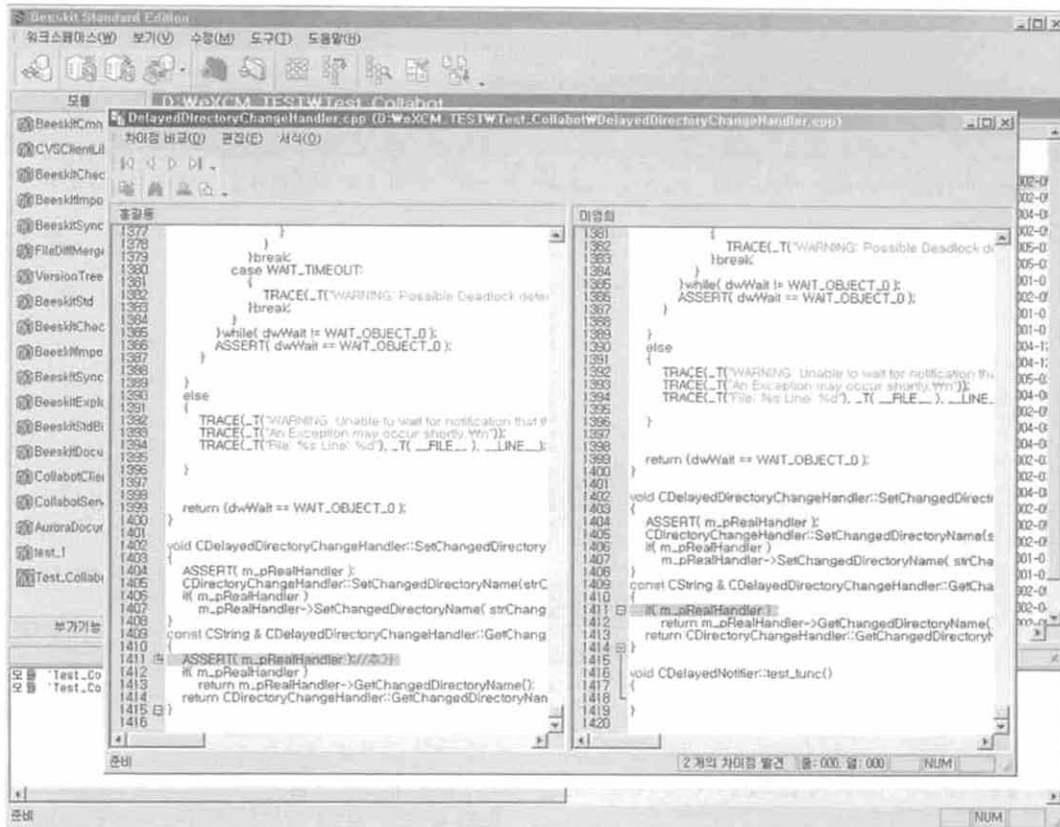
Beeskit Standard Edition
워크스페이스(W) 보기(V) 수정(M) 도구(T) 도움말(H)

모듈
D:₩eXCM_TEST₩Test_Collabot
BeeskitCmn
CVSClientLi
BeeskitChec
BeeskitImpo
BeeskitSync
FileDiffMerge
VersionTree
BeeskitStd
BeeskitChec
BeeskitImpo
BeeskitSync
BeeskitExpl
BeeskitStdBi
BeeskitDocu
CollabotClie
CollabotSen
AuroraDocur
test_1
Test_Collab
부가기능

DelayedDirectoryChangeHandler.cpp (D:₩eXCM_TEST₩Test_Collabot₩DelayedDirectoryChangeHandler.cpp)
차이점 비교(D) 편집(E) 서식(O)

홍길동
1377 }
1378 }
1379 break;
1380 case WAIT_TIMEOUT:
1381 {
1382 TRACE(_T("WARNING: Possible Deadlock dete
1383 break;
1384 }
1385 }while( dwWait != WAIT_OBJECT_0 );
1386 ASSERT( dwWait == WAIT_OBJECT_0 );
1387 }
1388
1389 }
1390 else
1391 {
1392 TRACE(_T("WARNING: Unable to wait for notification that th
1393 TRACE(_T("An Exception may occur shortly.₩n"));
1394 TRACE(_T("File: %s Line: %d"), _T( __FILE__ ), __LINE__);
1395
1396 }
1397
1398
1399 return (dwWait == WAIT_OBJECT_0 );
1400 }
1401
1402 void CDelayedDirectoryChangeHandler::SetChangedDirectory
1403 {
1404 ASSERT( m_pRealHandler );
1405 CDirectoryChangeHandler::SetChangedDirectoryName(strC
1406 if( m_pRealHandler )
1407 m_pRealHandler->SetChangedDirectoryName( strChang
1408 }
1409 const CString & CDelayedDirectoryChangeHandler::GetChang
1410 {
1411 ASSERT( m_pRealHandler );//추가
1412 if( m_pRealHandler )
1413 return m_pRealHandler->GetChangedDirectoryName();
1414 return CDirectoryChangeHandler::GetChangedDirectoryNan
1415 }
1416

이영희
1381 {
1382 TRACE(_T("WARNING: Possible Deadlock de
1383 break;
1384 }
1385 }while( dwWait != WAIT_OBJECT_0 );
1386 ASSERT( dwWait == WAIT_OBJECT_0 );
1387 }
1388
1389 }
1390 else
1391 {
1392 TRACE(_T("WARNING: Unable to wait for notification th
1393 TRACE(_T("An Exception may occur shortly.₩n"));
1394 TRACE(_T("File: %s Line: %d"), _T( __FILE__ ), __LINE_
1395
1396 }
1397
1398
1399 return (dwWait == WAIT_OBJECT_0 );
1400 }
1401
1402 void CDelayedDirectoryChangeHandler::SetChangedDirecti
1403 {
1404 ASSERT( m_pRealHandler );
1405 CDirectoryChangeHandler::SetChangedDirectoryName(s
1406 if( m_pRealHandler )
1407 m_pRealHandler->SetChangedDirectoryName( strCha
1408 }
1409 const CString & CDelayedDirectoryChangeHandler::GetCha
1410 {
1411 if( m_pRealHandler )
1412 return m_pRealHandler->GetChangedDirectoryName(
1413 return CDirectoryChangeHandler::GetChangedDirectoryN
1414 }
1415
1416 void CDelayedNotifier::test_func()
1417 {
1418
1419 }
1420

준비
2 개의 차이점 발견 줄: 000, 열: 000 NUM

모 듈 'Test_Co
모 듈 'Test_Co
준비
NUM